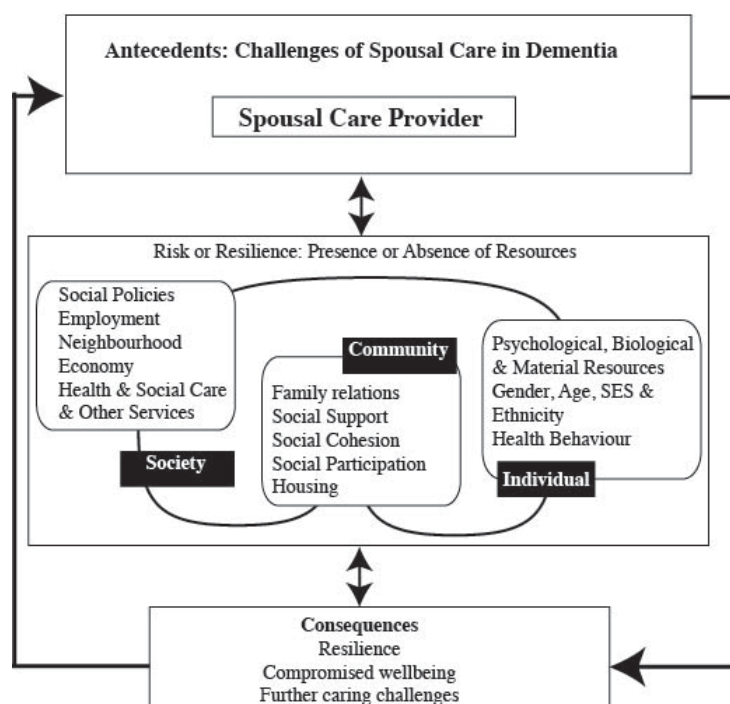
Antecedents: Challenges of Spousal Care in Dementia

Spousal Care Provider

Risk or Resilience: Presence or Absence of Resources

Social Policies
Employment
Neighbourhood
Economy
Health & Social Care & Other Services

Society

Community

Family relations
Social Support
Social Cohesion
Social Participation
Housing

Psychological, Biological & Material Resources
Gender, Age, SES & Ethnicity
Health Behaviour

Individual

Consequences
Resilience
Compromised wellbeing
Further caring challenges